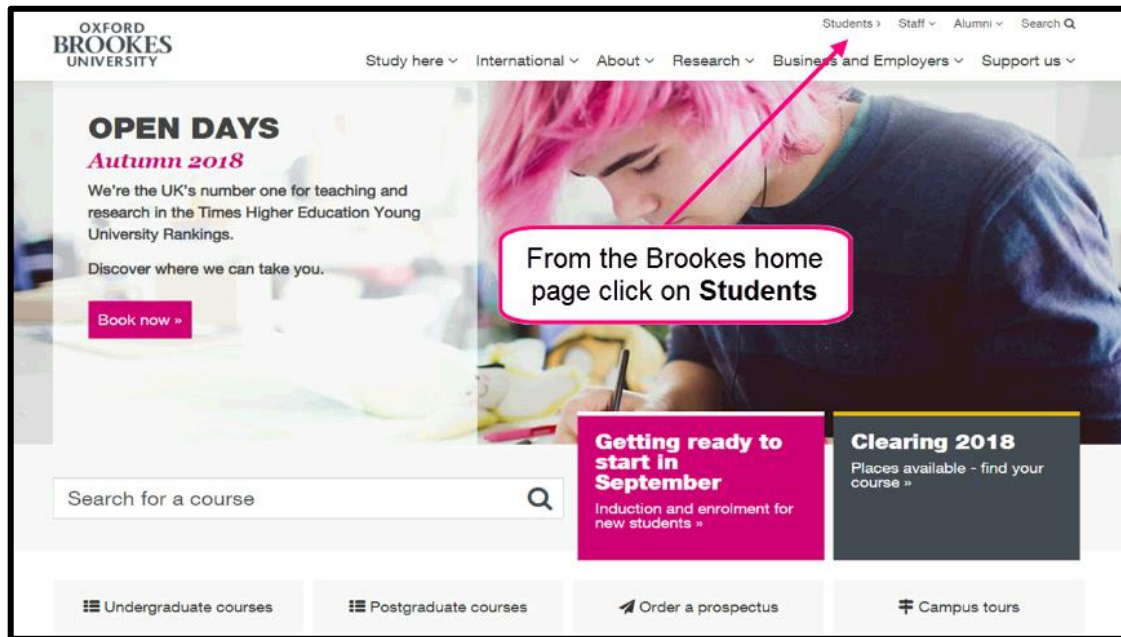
OXFORD BROOKES UNIVERSITY

Students › Staff ⌄ Alumni ⌄ Search

Study here ⌄ International ⌄ About ⌄ Research ⌄ Business and Employers ⌄ Support us ⌄

OPEN DAYS

Autumn 2018

We're the UK's number one for teaching and research in the Times Higher Education Young University Rankings.

Discover where we can take you.

Book now »

From the Brookes home page click on **Students**

Getting ready to start in September

Induction and enrolment for new students »

Clearing 2018

Places available - find your course »

Search for a course

Undergraduate courses

Postgraduate courses

Order a prospectus

Campus tours